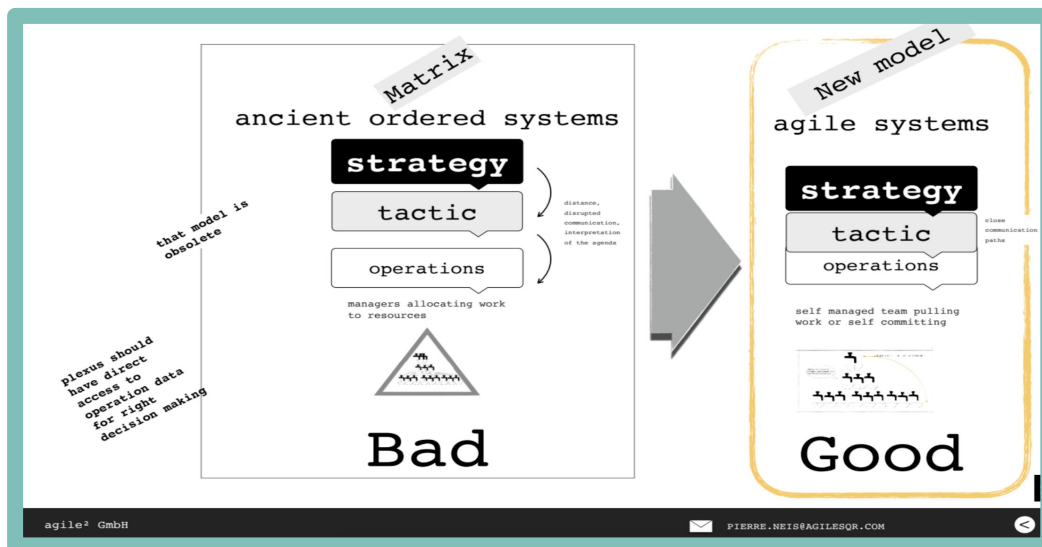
Matrix

ancient ordered systems

strategy

tactic

operations

distance, disrupted communication, interpretation of the agenda

managers allocating work to resources

Bad

that model is obsolete

plexus should have direct access to operation data for right decision making

New model

agile systems

strategy

tactic

operations

close communication paths

self managed team pulling work or self committing

Good

agile² GmbH

PIERRE.NEIS@AGILESQR.COM